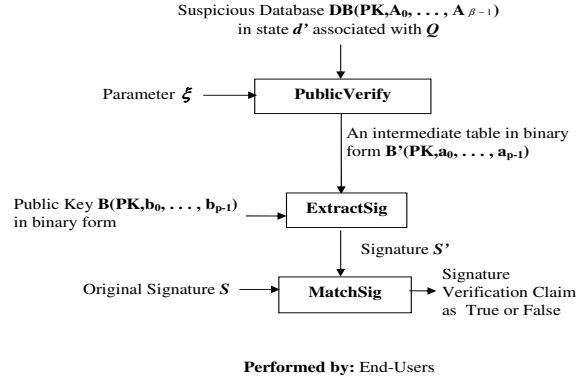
Suspicious Database **DB(PK,A$_0$, . . . , A$_{\beta-1}$)** in state ***d'*** associated with ***Q***

Parameter $\xi$

**PublicVerify**

An intermediate table in binary form **B'(PK,a$_0$, . . . , a$_{p-1}$)**

Public Key **B(PK,b$_0$, . . . , b$_{p-1}$)** in binary form

**ExtractSig**

Signature ***S'***

Original Signature ***S***

**MatchSig**

Signature Verification Claim as True or False

**Performed by:** End-Users